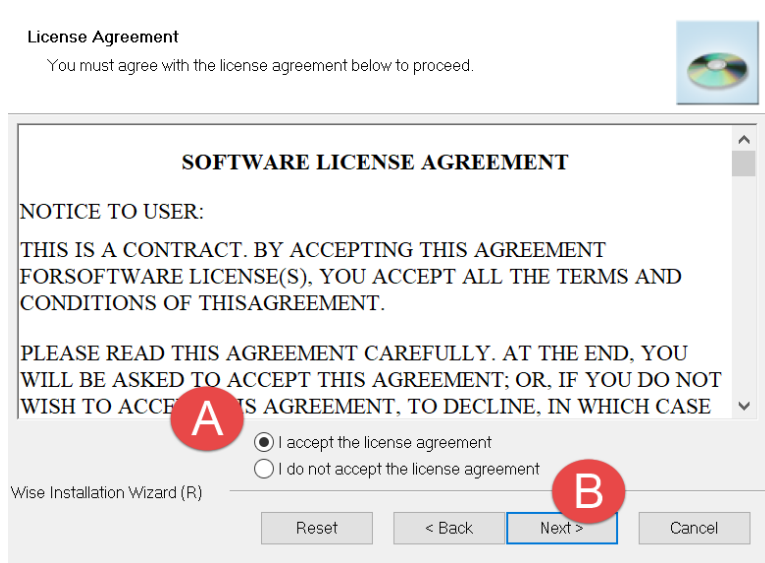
License Agreement

You must agree with the license agreement below to proceed.

SOFTWARE LICENSE AGREEMENT

NOTICE TO USER:

THIS IS A CONTRACT. BY ACCEPTING THIS AGREEMENT FORSOFTWARE LICENSE(S), YOU ACCEPT ALL THE TERMS AND CONDITIONS OF THISAGREEMENT.

PLEASE READ THIS AGREEMENT CAREFULLY. AT THE END, YOU WILL BE ASKED TO ACCEPT THIS AGREEMENT; OR, IF YOU DO NOT WISH TO ACCE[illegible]IS AGREEMENT, TO DECLINE, IN WHICH CASE

A

I accept the license agreement

I do not accept the license agreement

B

Wise Installation Wizard (R)

Reset

< Back

Next >

Cancel